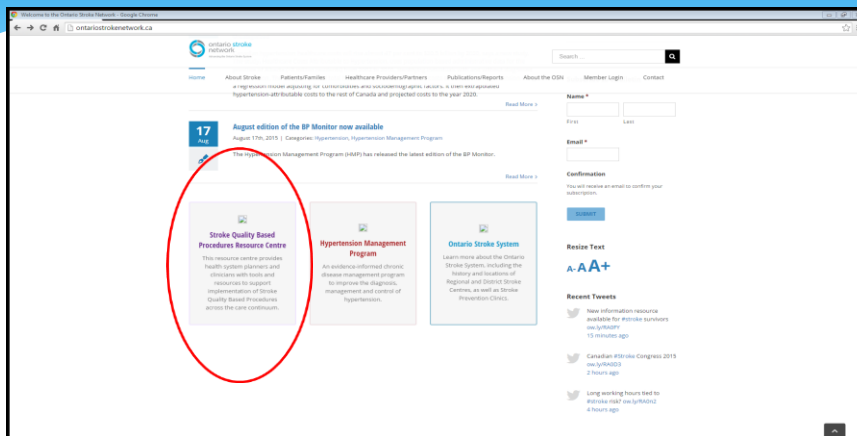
Welcome to the Ontario Stroke Network - Google Chrome

ontariostrokenetwork.ca

ontario stroke network

Search

Home About Stroke Patients/Families Healthcare Providers/Partners Publications/Reports About the OSN Member Login Contact

a regression model adjusting for comorbidities and sociodemographic factors. It then extrapolated hypertension-attributable costs to the rest of Canada and projected costs to the year 2020.

Read More ›

17 Aug

August edition of the BP Monitor now available

August 17th, 2015 | Categories: Hypertension, Hypertension Management Program

The Hypertension Management Program (HMP) has released the latest edition of the BP Monitor.

Read More ›

Stroke Quality Based Procedures Resource Centre

This resource centre provides health system planners and clinicians with tools and resources to support implementation of Stroke Quality Based Procedures across the care continuum.

Hypertension Management Program

An evidence-informed chronic disease management program to improve the diagnosis, management and control of hypertension.

Ontario Stroke System

Learn more about the Ontario Stroke System, including the history and locations of Regional and District Stroke Centres, as well as Stroke Prevention Clinics.

Name *

First Last

Email *

Confirmation

You will receive an email to confirm your subscription.

SUBMIT

Resize Text

A- A A+

Recent Tweets

New information resource available for #stroke survivors ow.ly/RA8PY 15 minutes ago

Canadian #Stroke Congress 2015 ow.ly/RA5D3 2 hours ago

Long working hours tied to #stroke risk? ow.ly/RA0n2 4 hours ago